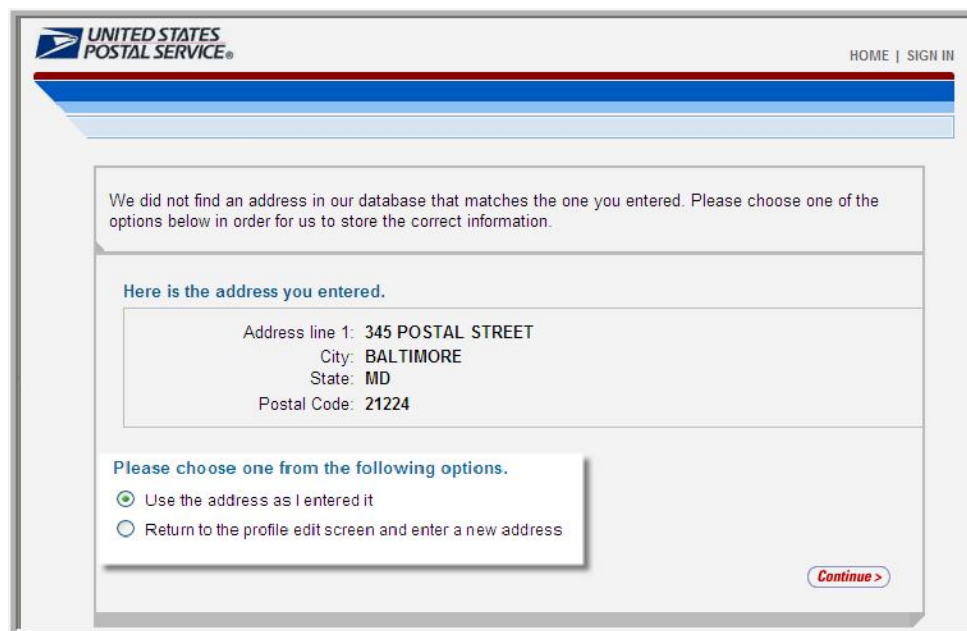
UNITED STATES POSTAL SERVICE®

HOME | SIGN IN

We did not find an address in our database that matches the one you entered. Please choose one of the options below in order for us to store the correct information.

Here is the address you entered.

Address line 1: 345 POSTAL STREET
City: BALTIMORE
State: MD
Postal Code: 21224

Please choose one from the following options.

Use the address as I entered it

Return to the profile edit screen and enter a new address

Continue >